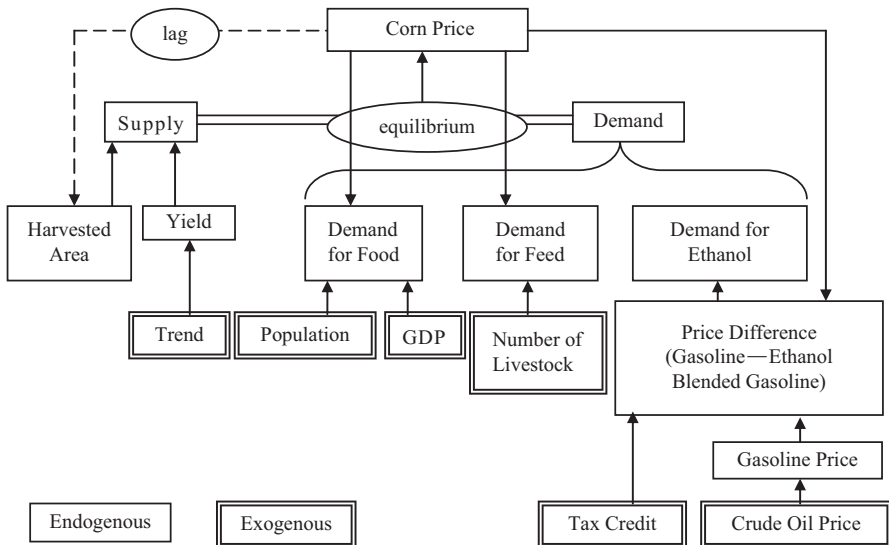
lag

Corn Price

Supply

equilibrium

Demand

Harvested Area

Yield

Demand for Food

Demand for Feed

Demand for Ethanol

Trend

Population

GDP

Number of Livestock

Price Difference (Gasoline—Ethanol Blended Gasoline)

Gasoline Price

Endogenous

Exogenous

Tax Credit

Crude Oil Price